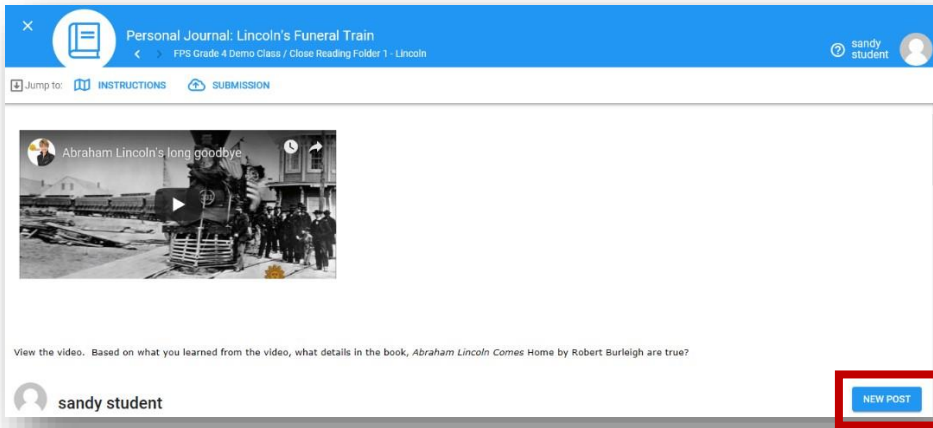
Personal Journal: Lincoln's Funeral Train

FPS Grade 4 Demo Class / Close Reading Folder 1 - Lincoln

sandy student

Jump to: INSTRUCTIONS SUBMISSION

Abraham Lincoln's long goodbye

View the video. Based on what you learned from the video, what details in the book, Abraham Lincoln Comes Home by Robert Burleigh are true?

sandy student

NEW POST